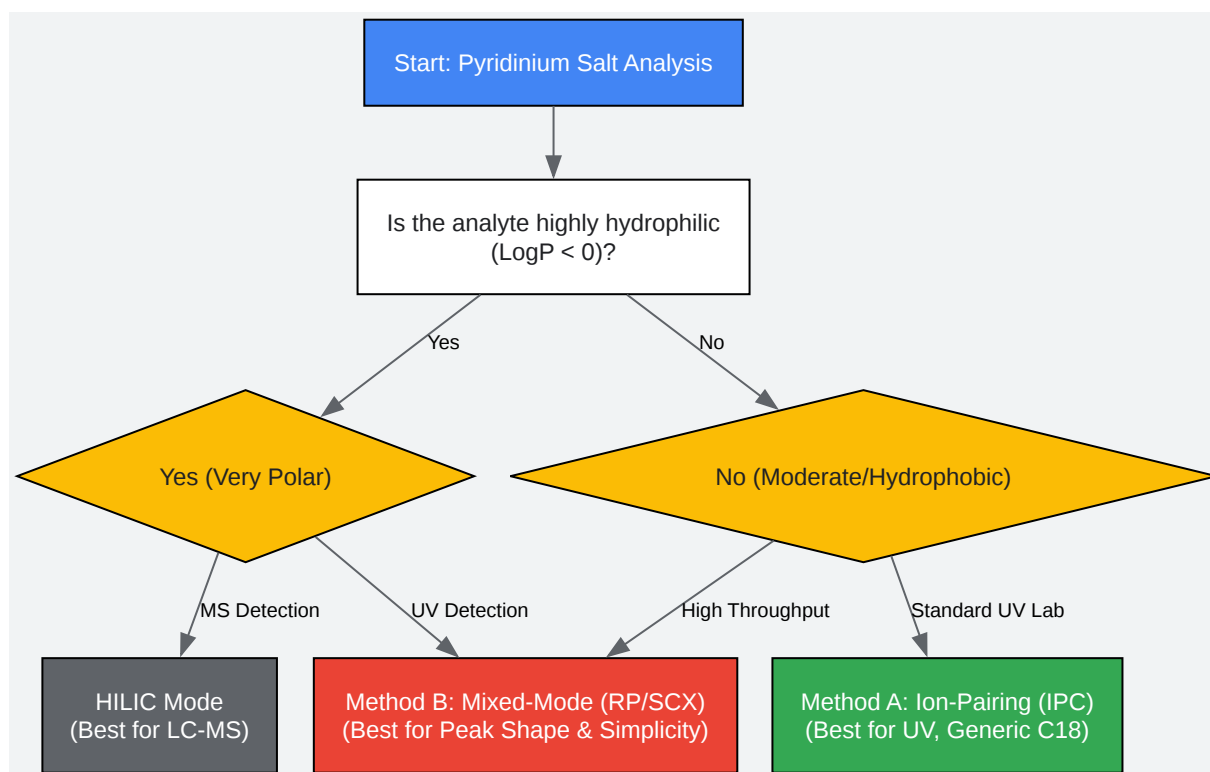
Start: Pyridinium Salt Analysis

Is the analyte highly hydrophilic (LogP < 0)?

Yes

No

Yes (Very Polar)

No (Moderate/Hydrophobic)

MS Detection

UV Detection

High Throughput

Standard UV Lab

HILIC Mode (Best for LC-MS)

Method B: Mixed-Mode (RP/SCX) (Best for Peak Shape & Simplicity)

Method A: Ion-Pairing (IPC) (Best for UV, Generic C18)